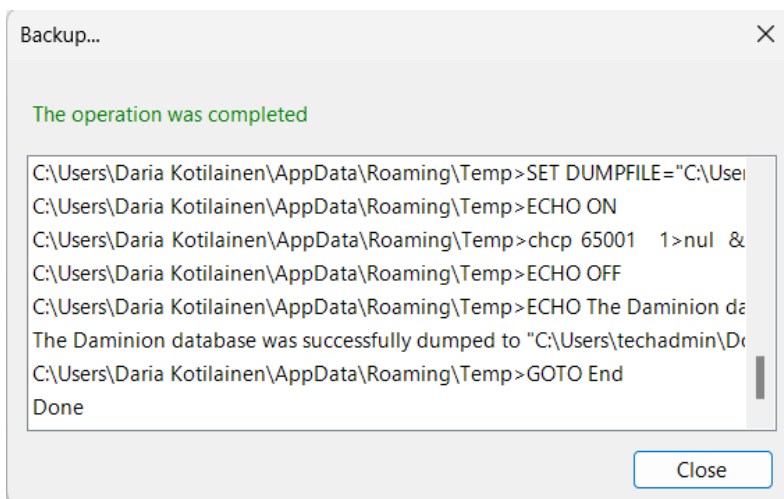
Backup...

The operation was completed

C:\Users\Daria Kotilainen\AppData\Roaming\Temp>SET DUMPFILE="C:\User
C:\Users\Daria Kotilainen\AppData\Roaming\Temp>ECHO ON
C:\Users\Daria Kotilainen\AppData\Roaming\Temp>chcp 65001 1>nul &
C:\Users\Daria Kotilainen\AppData\Roaming\Temp>ECHO OFF
C:\Users\Daria Kotilainen\AppData\Roaming\Temp>ECHO The Daminion da
The Daminion database was successfully dumped to "C:\Users\techadmin\Do
C:\Users\Daria Kotilainen\AppData\Roaming\Temp>GOTO End
Done

Close